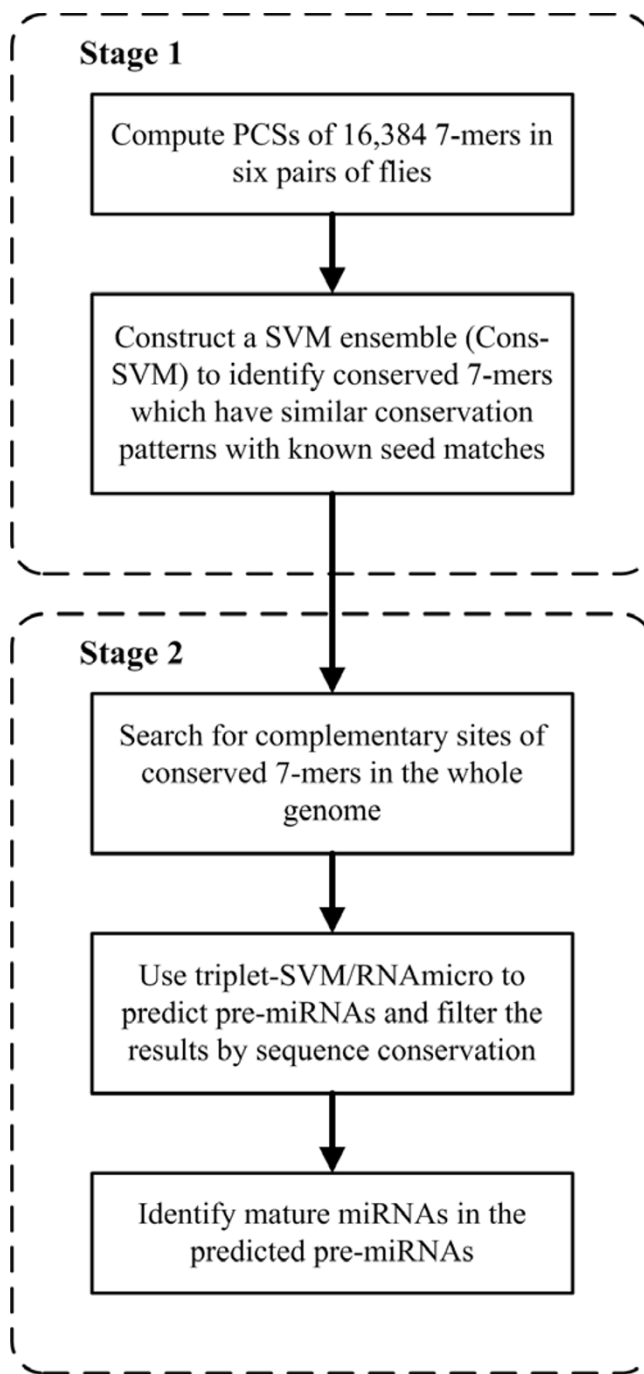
Stage 1

Compute PCSs of 16,384 7-mers in six pairs of flies

Construct a SVM ensemble (Cons-SVM) to identify conserved 7-mers which have similar conservation patterns with known seed matches

Stage 2

Search for complementary sites of conserved 7-mers in the whole genome

Use triplet-SVM/RNAmicro to predict pre-miRNAs and filter the results by sequence conservation

Identify mature miRNAs in the predicted pre-miRNAs